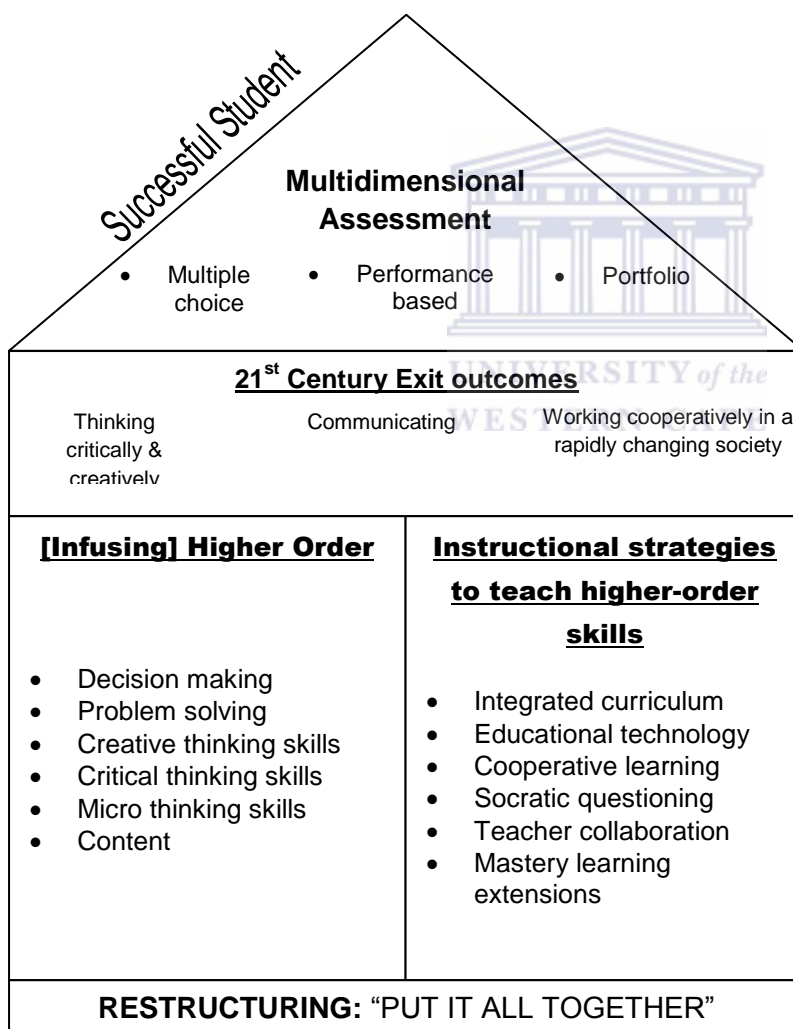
Successful Student

Multidimensional Assessment

- Multiple choice
- Performance based
- Portfolio

UNIVERSITY of the WESTERN CAPE

21$^{st}$ Century Exit outcomes

Thinking critically & creatively

Communicating

Working cooperatively in a rapidly changing society

[Infusing] Higher Order

- Decision making
- Problem solving
- Creative thinking skills
- Critical thinking skills
- Micro thinking skills
- Content

Instructional strategies to teach higher-order skills

- Integrated curriculum
- Educational technology
- Cooperative learning
- Socratic questioning
- Teacher collaboration
- Mastery learning extensions

RESTRUCTURING: "PUT IT ALL TOGETHER"